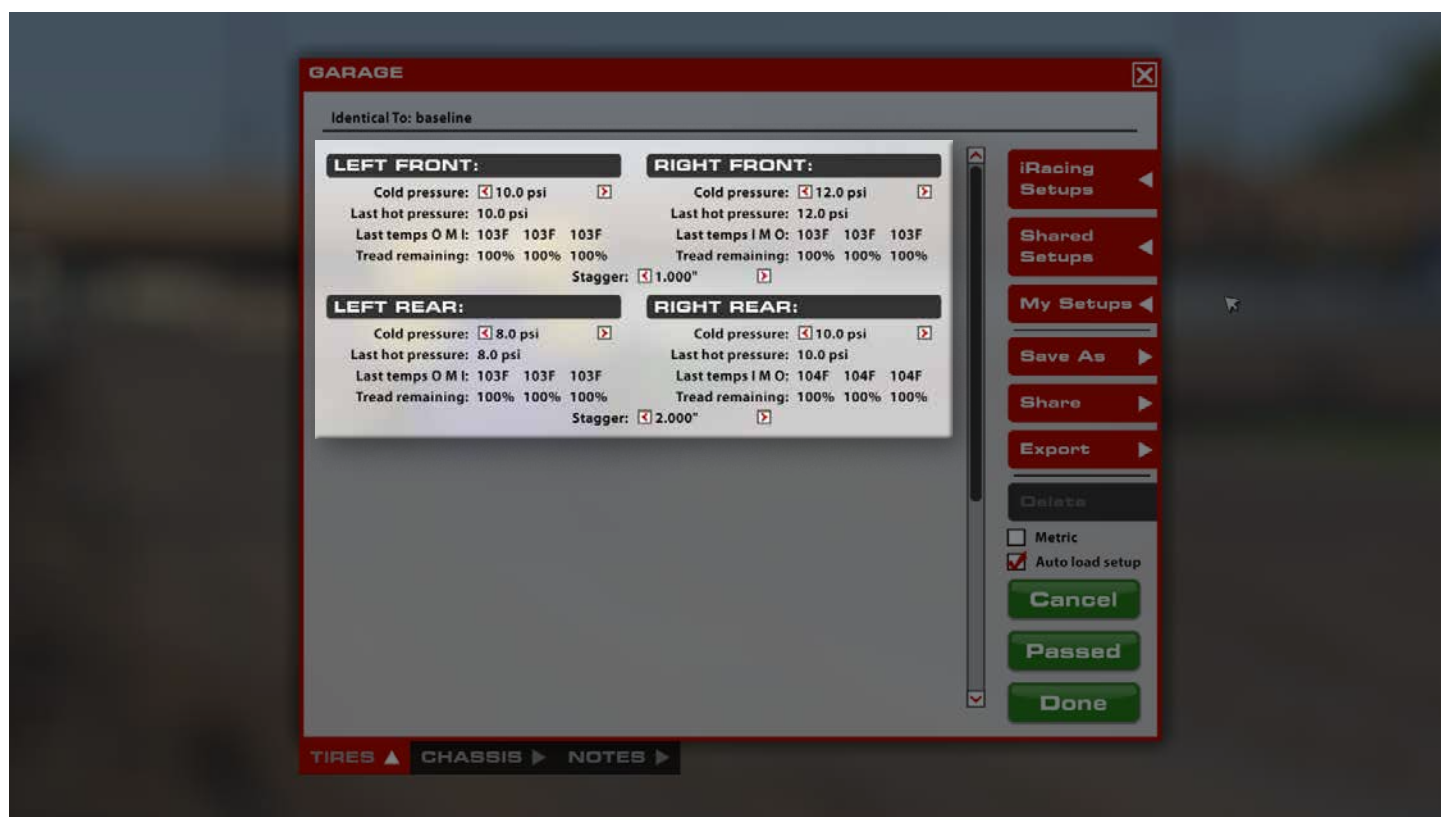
GARAGE

Identical To: baseline

LEFT FRONT:
Cold pressure: 10.0 psi
Last hot pressure: 10.0 psi
Last temps O M I: 103F 103F 103F
Tread remaining: 100% 100% 100%

RIGHT FRONT:
Cold pressure: 12.0 psi
Last hot pressure: 12.0 psi
Last temps I M O: 103F 103F 103F
Tread remaining: 100% 100% 100%

Stagger: 1.000"

LEFT REAR:
Cold pressure: 8.0 psi
Last hot pressure: 8.0 psi
Last temps O M I: 103F 103F 103F
Tread remaining: 100% 100% 100%

RIGHT REAR:
Cold pressure: 10.0 psi
Last hot pressure: 10.0 psi
Last temps I M O: 104F 104F 104F
Tread remaining: 100% 100% 100%

Stagger: 2.000"

iRacing Setups
Shared Setups
My Setups
Save As
Share
Export
Delete
Metric
Auto load setup
Cancel
Passed
Done

TIRES ▲ CHASSIS ▶ NOTES ▶